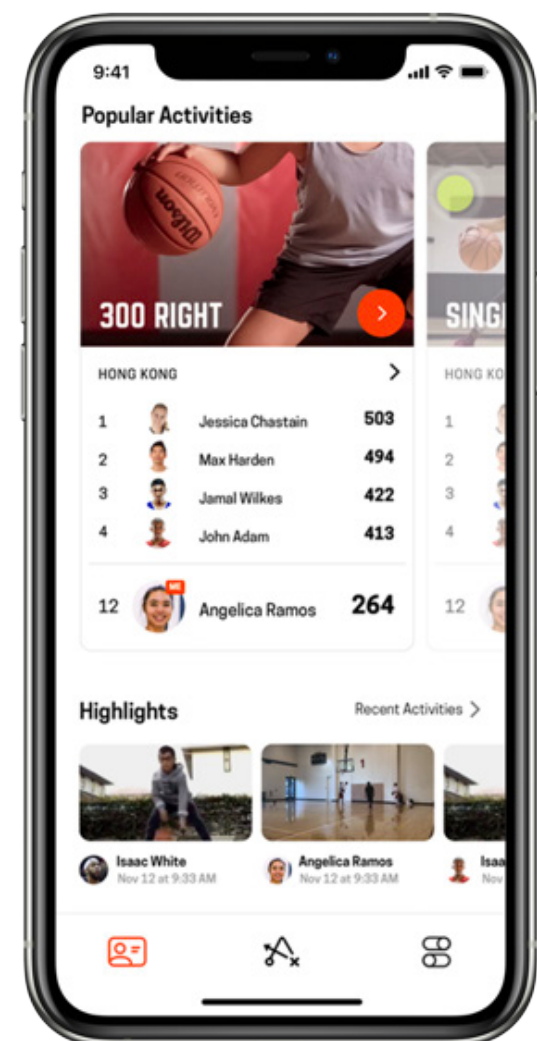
9:41

Popular Activities

Wilson

300 RIGHT

SINGI

HONG KONG

HONG KO

| | | |
|---|---|---|
| 1 | Jessica Chastain | 503 |
| 2 | Max Harden | 494 |
| 3 | Jamal Wilkes | 422 |
| 4 | John Adam | 413 |
| 12 | Angelica Ramos | 264 |

1
2
3
4
12

ME

Highlights

Recent Activities

Isaac White
Nov 12 at 9:33 AM

Angelica Ramos
Nov 12 at 9:33 AM

Isaa
Nov